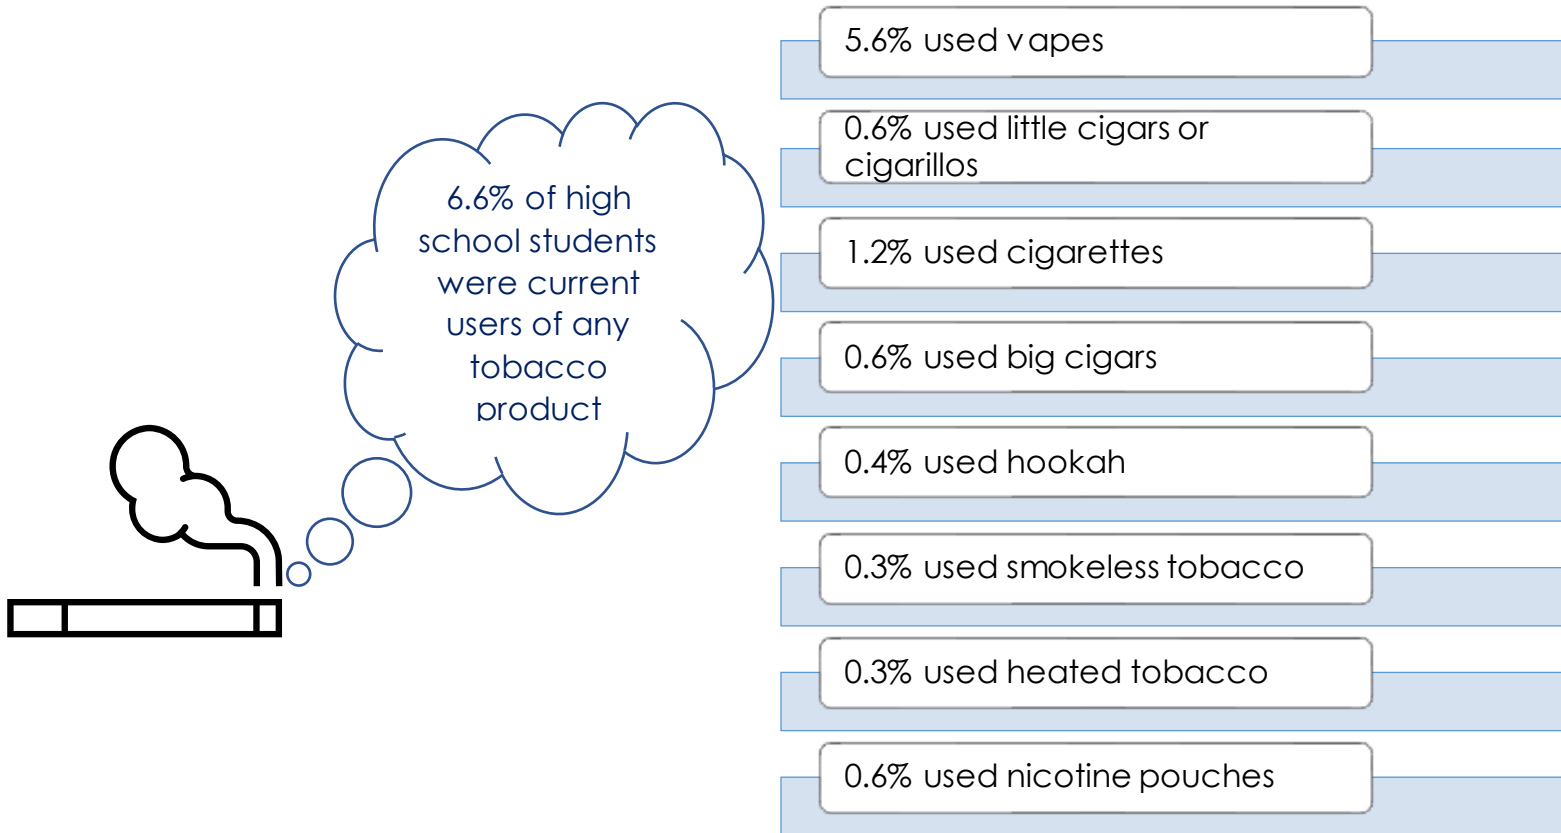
6.6% of high school students were current users of any tobacco product

5.6% used vapes

0.6% used little cigars or cigarillos

1.2% used cigarettes

0.6% used big cigars

0.4% used hookah

0.3% used smokeless tobacco

0.3% used heated tobacco

0.6% used nicotine pouches